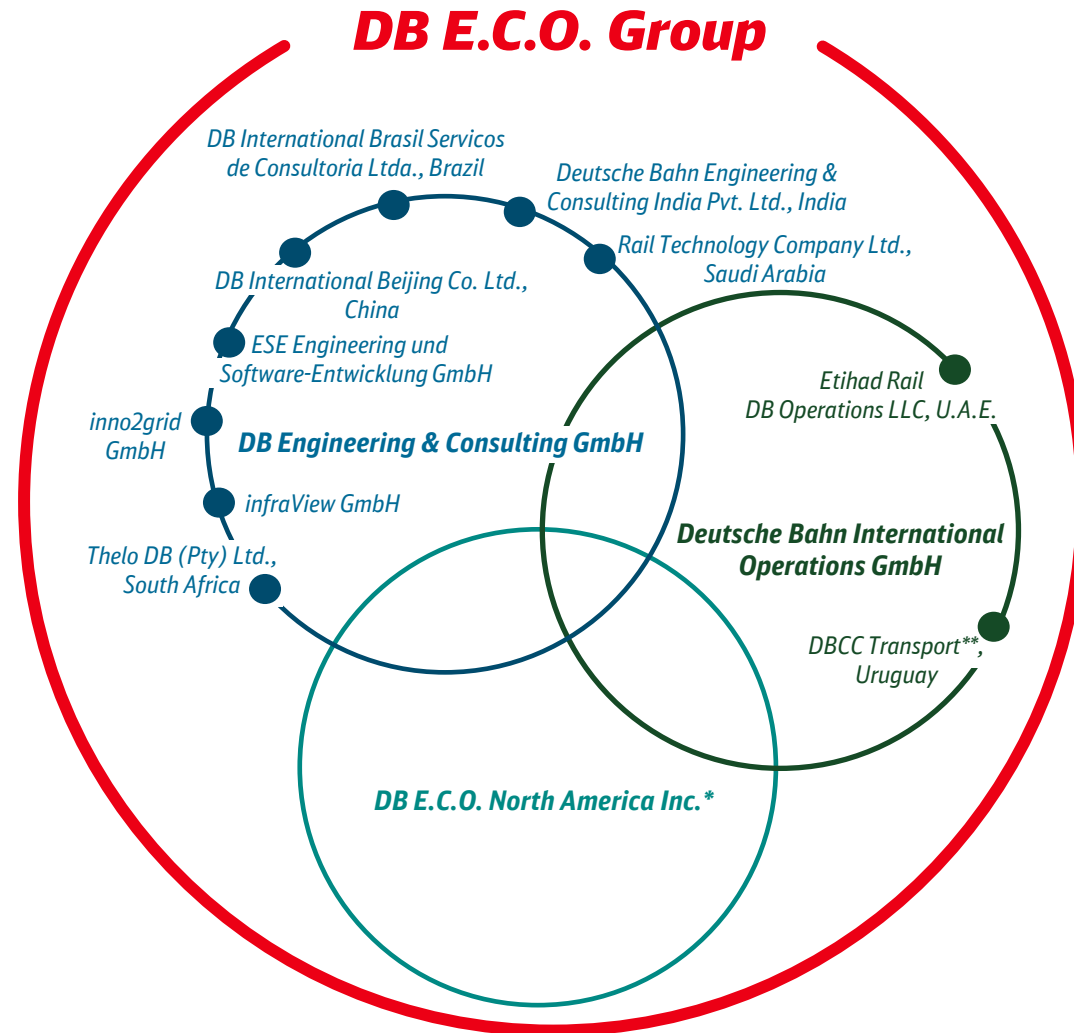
DB E.C.O. Group

DB International Brasil Servicos de Consultoria Ltda., Brazil

Deutsche Bahn Engineering & Consulting India Pvt. Ltd., India

Rail Technology Company Ltd., Saudi Arabia

DB International Beijing Co. Ltd., China

ESE Engineering und Software-Entwicklung GmbH

inno2grid GmbH

DB Engineering & Consulting GmbH

infraView GmbH

Thelo DB (Pty) Ltd., South Africa

Etihad Rail DB Operations LLC, U.A.E.

Deutsche Bahn International Operations GmbH

DBCC Transport**, Uruguay

DB E.C.O. North America Inc.*